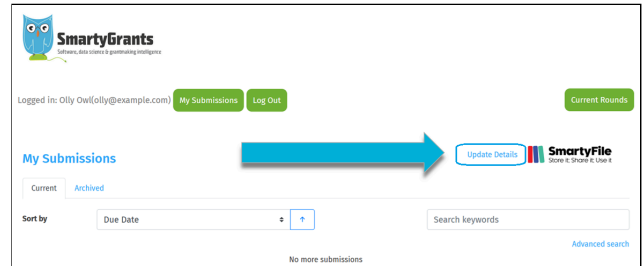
SmartyGrants
Software, data science & grantmaking intelligence

Logged in: Olly Owl(olly@example.com) My Submissions Log Out

Current Rounds

My Submissions

Update Details

SmartyFile
Store it; Share it; Use it

Current Archived

Sort by Due Date ↑

Search keywords

Advanced search

No more submissions